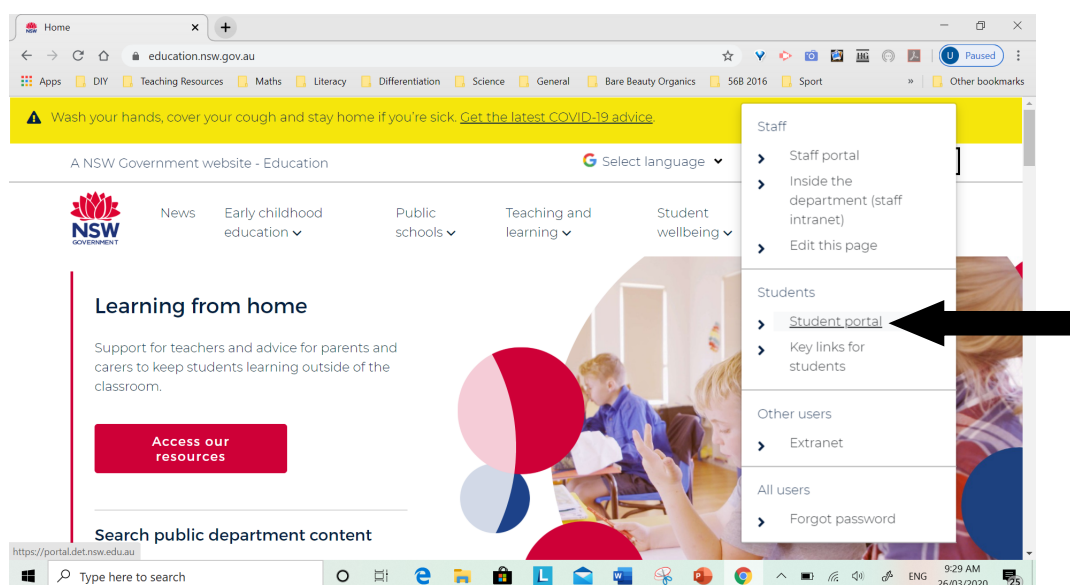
Home
education.nsw.gov.au
Paused
Apps DIY Teaching Resources Maths Literacy Differentiation Science General Bare Beauty Organics 56B 2016 Sport » Other bookmarks

Wash your hands, cover your cough and stay home if you're sick. Get the latest COVID-19 advice.

A NSW Government website - Education
Select language

NSW GOVERNMENT
News
Early childhood education
Public schools
Teaching and learning
Student wellbeing

Staff
Staff portal
Inside the department (staff intranet)
Edit this page

Students
Student portal
Key links for students

Other users
Extranet

All users
Forgot password

Learning from home

Support for teachers and advice for parents and carers to keep students learning outside of the classroom.

Access our resources

Search public department content

https://portal.det.nsw.edu.au

Type here to search
ENG 9:29 AM 26/03/2020 25